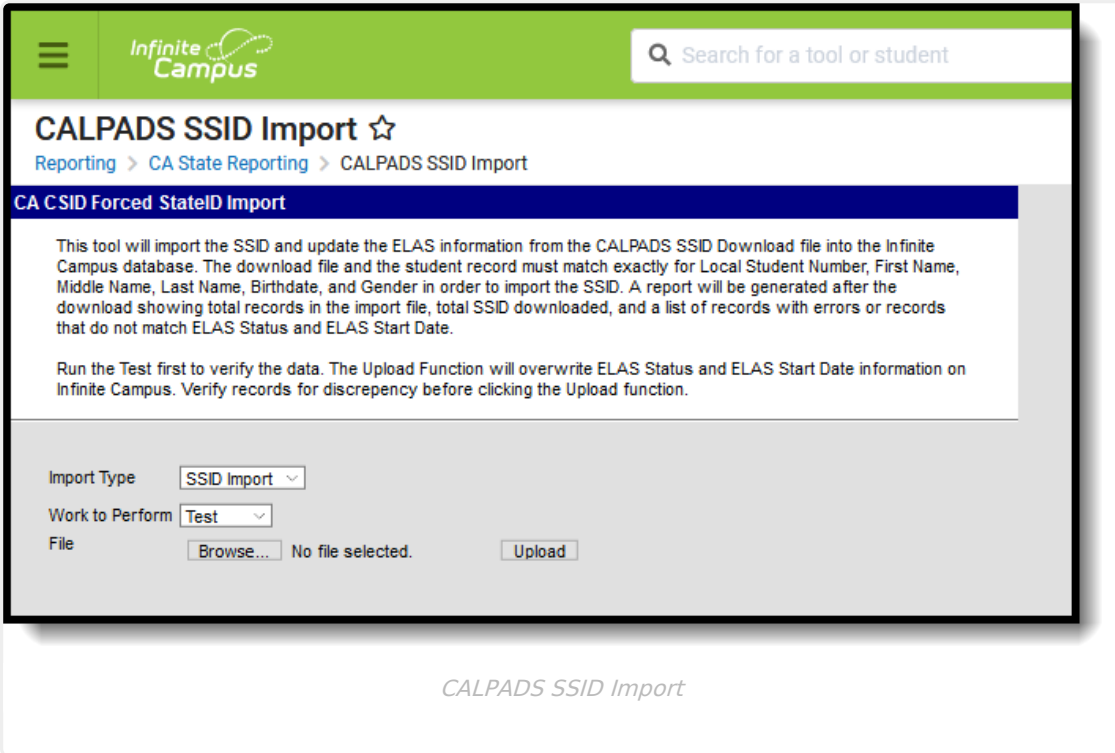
Infinite Campus

Search for a tool or student

CALPADS SSID Import ☆

Reporting > CA State Reporting > CALPADS SSID Import

CA CSID Forced StateID Import

This tool will import the SSID and update the ELAS information from the CALPADS SSID Download file into the Infinite Campus database. The download file and the student record must match exactly for Local Student Number, First Name, Middle Name, Last Name, Birthdate, and Gender in order to import the SSID. A report will be generated after the download showing total records in the import file, total SSID downloaded, and a list of records with errors or records that do not match ELAS Status and ELAS Start Date.

Run the Test first to verify the data. The Upload Function will overwrite ELAS Status and ELAS Start Date information on Infinite Campus. Verify records for discrepency before clicking the Upload function.

Import Type SSID Import

Work to Perform Test

File Browse... No file selected. Upload

CALPADS SSID Import